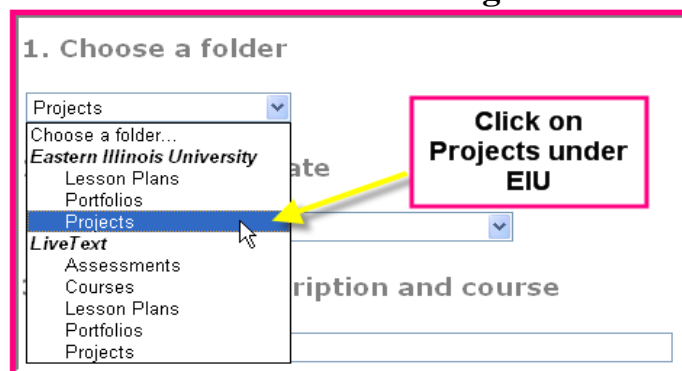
1. Choose a folder

Projects

Choose a folder...
Eastern Illinois University
Lesson Plans
Portfolios
Projects
LiveText
Assessments
Courses
Lesson Plans
Portfolios
Projects

ate

ription and course

Click on Projects under EIU